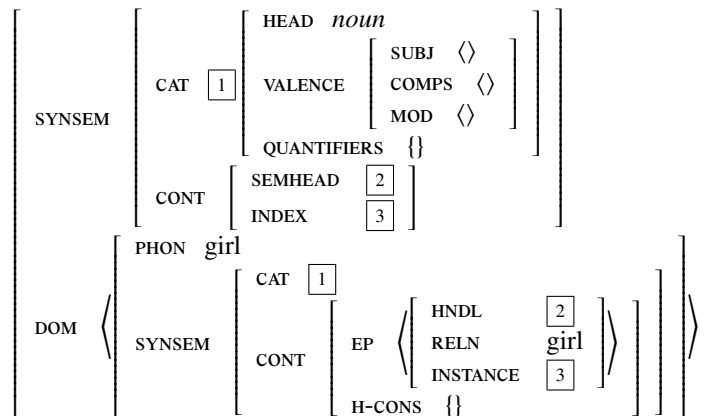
$$\begin{bmatrix} \text{SYNSEM} & \begin{bmatrix} \text{CAT} \ \boxed{1} \begin{bmatrix} \text{HEAD} & \textit{noun} \\ \text{VALENCE} & \begin{bmatrix} \text{SUBJ} & \langle\rangle \\ \text{COMPS} & \langle\rangle \\ \text{MOD} & \langle\rangle \end{bmatrix} \\ \text{QUANTIFIERS} & \{\} \end{bmatrix} \\ \text{CONT} \begin{bmatrix} \text{SEMHEAD} & \boxed{2} \\ \text{INDEX} & \boxed{3} \end{bmatrix} \end{bmatrix} \\ \text{DOM} & \left\langle \begin{bmatrix} \text{PHON} & \text{girl} \\ \text{SYNSEM} & \begin{bmatrix} \text{CAT} & \boxed{1} \\ \text{CONT} & \begin{bmatrix} \text{EP} & \left\langle \begin{bmatrix} \text{HNDL} & \boxed{2} \\ \text{RELN} & \text{girl} \\ \text{INSTANCE} & \boxed{3} \end{bmatrix} \right\rangle \\ \text{H-CONS} & \{\} \end{bmatrix} \end{bmatrix} \end{bmatrix} \right\rangle \end{bmatrix}$$